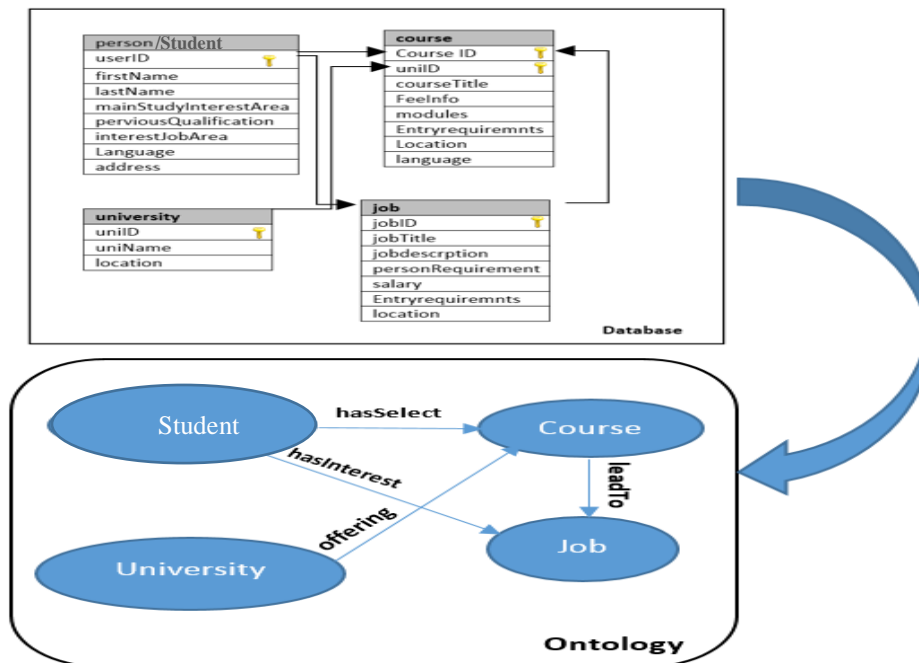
| person/Student |
|---|
| userID |
| firstName |
| lastName |
| mainStudyInterestArea |
| perviousQualification |
| interestJobArea |
| Language |
| address |

| course |
|---|
| Course ID |
| uniID |
| courseTitle |
| FeeInfo |
| modules |
| Entryrequiremnts |
| Location |
| language |

| university |
|---|
| uniID |
| uniName |
| location |

| job |
|---|
| jobID |
| jobTitle |
| jobdescrption |
| personRequirement |
| salary |
| Entryrequiremnts |
| location |

Database

Student

hasSelect

Course

hasInterest

leadTo

offering

Job

University

Ontology